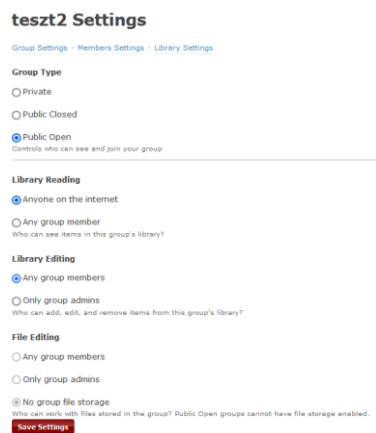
teszt2 Settings

Group Settings · Members Settings · Library Settings

Group Type

Private

Public Closed

Public Open
Controls who can see and join your group

Library Reading

Anyone on the internet

Any group member
Who can see items in this group's library?

Library Editing

Any group members

Only group admins
Who can add, edit, and remove items from this group's library?

File Editing

Any group members

Only group admins

No group file storage
Who can work with files stored in the group? Public Open groups cannot have file storage enabled.

Save Settings